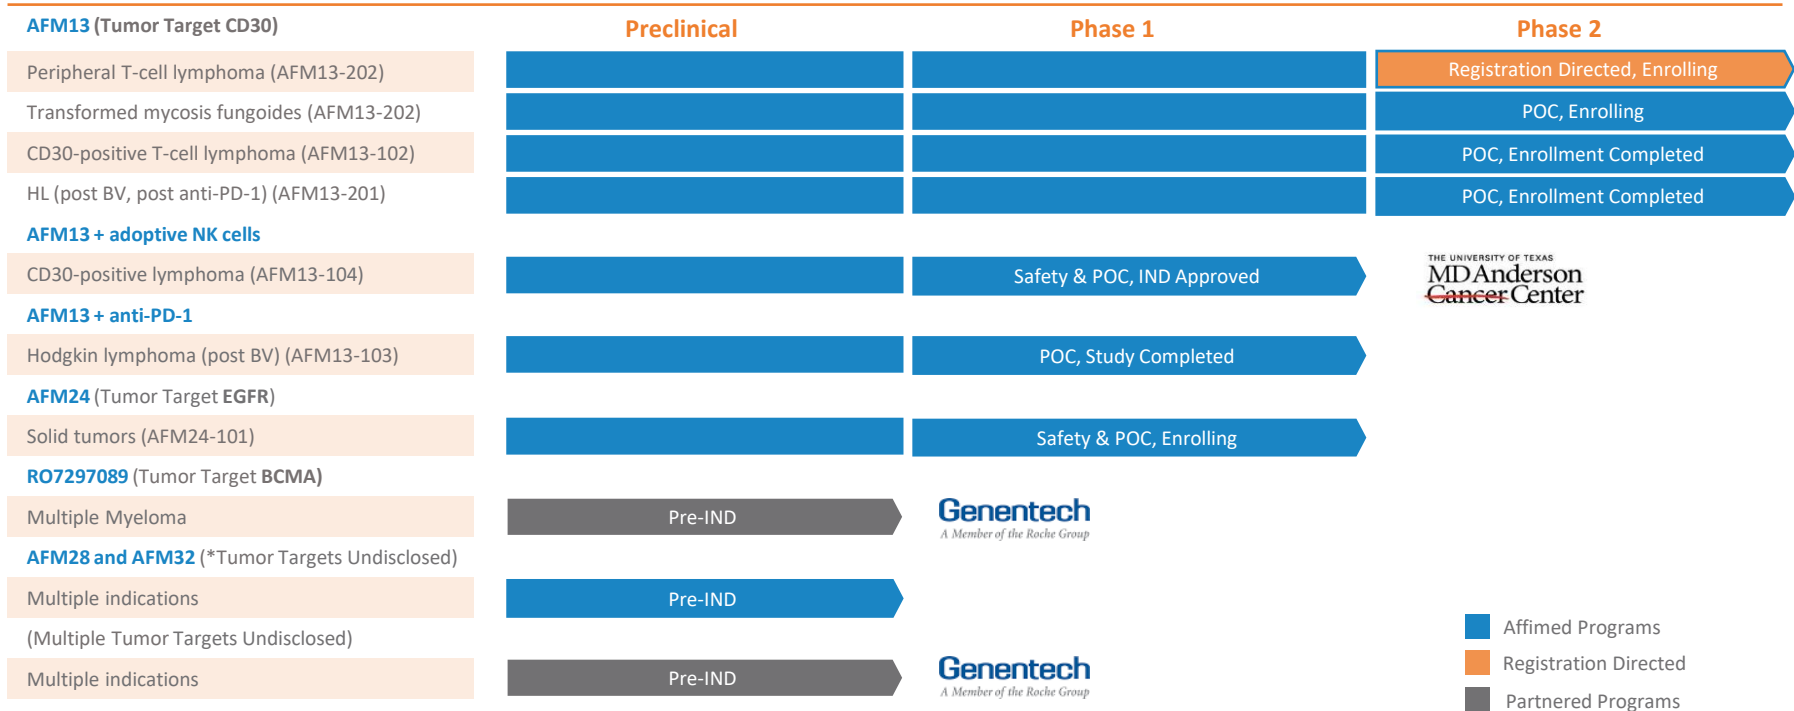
| AFM13 (Tumor Target CD30) | Preclinical | Phase 1 | Phase 2 |
|---|---|---|---|
| Peripheral T-cell lymphoma (AFM13-202) | | | Registration Directed, Enrolling |
| Transformed mycosis fungoides (AFM13-202) | | | POC, Enrolling |
| CD30-positive T-cell lymphoma (AFM13-102) | | | POC, Enrollment Completed |
| HL (post BV, post anti-PD-1) (AFM13-201) | | | POC, Enrollment Completed |
| AFM13 + adoptive NK cells | | | |
| CD30-positive lymphoma (AFM13-104) | | Safety & POC, IND Approved | THE UNIVERSITY OF TEXAS MDAnderson Cancer Center |
| AFM13 + anti-PD-1 | | | |
| Hodgkin lymphoma (post BV) (AFM13-103) | | POC, Study Completed | |
| AFM24 (Tumor Target EGFR) | | | |
| Solid tumors (AFM24-101) | | Safety & POC, Enrolling | |
| RO7297089 (Tumor Target BCMA) | | | |
| Multiple Myeloma | Pre-IND | Genentech A Member of the Roche Group | |
| AFM28 and AFM32 (*Tumor Targets Undisclosed) | | | |
| Multiple indications | Pre-IND | | |
| (Multiple Tumor Targets Undisclosed) | | | |
| Multiple indications | Pre-IND | Genentech A Member of the Roche Group | |

Affimed Programs
Registration Directed
Partnered Programs